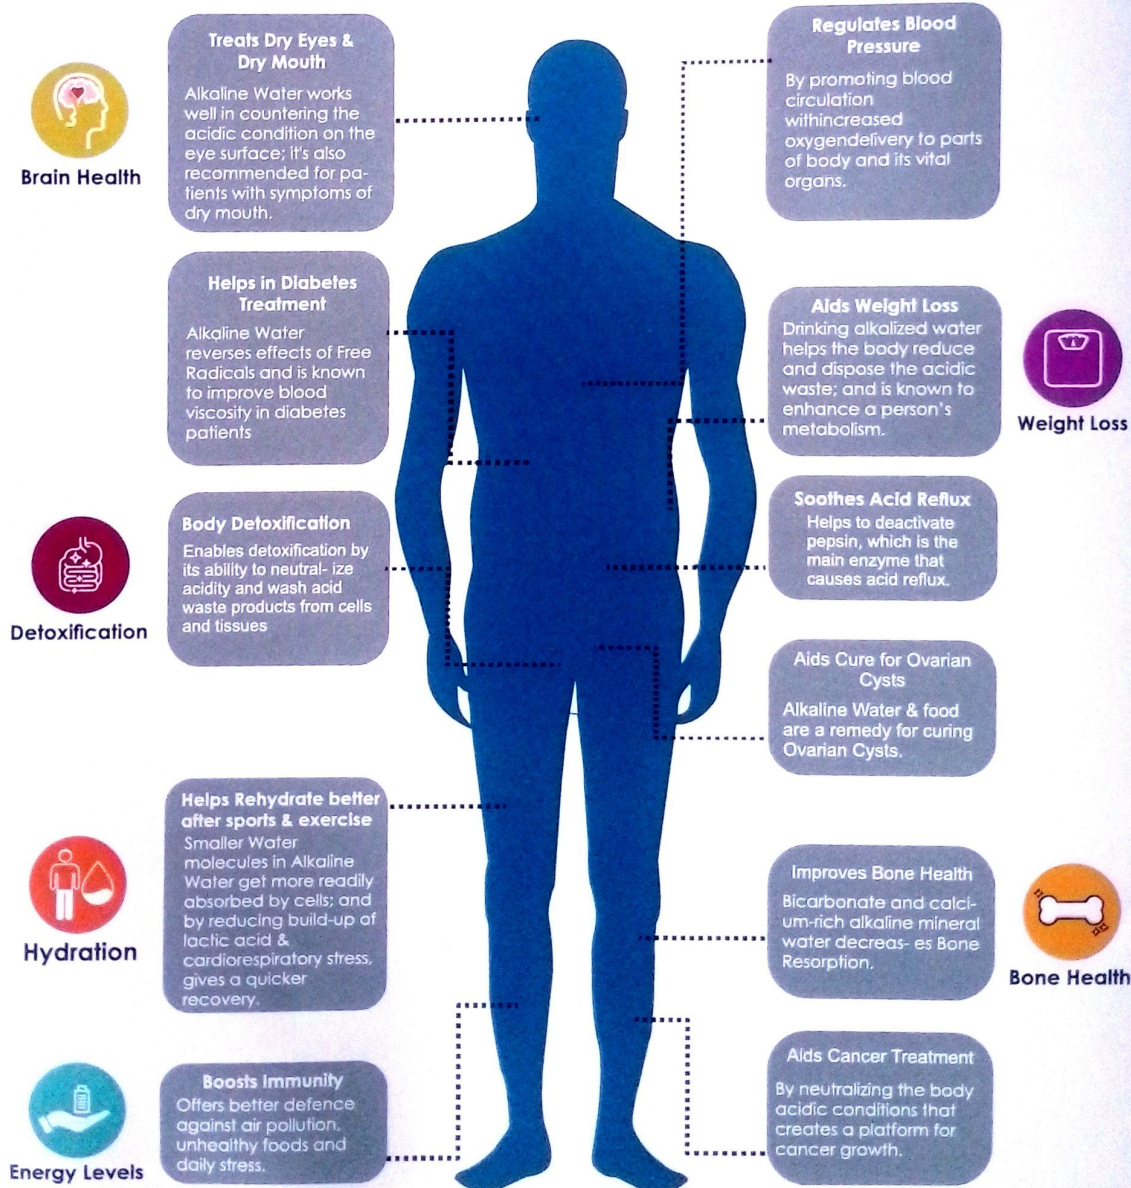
Brain Health

Treats Dry Eyes & Dry Mouth
Alkaline Water works well in countering the acidic condition on the eye surface; it's also recommended for patients with symptoms of dry mouth.

Helps in Diabetes Treatment
Alkaline Water reverses effects of Free Radicals and is known to improve blood viscosity in diabetes patients

Detoxification

Body Detoxification
Enables detoxification by its ability to neutral- ize acidity and wash acid waste products from cells and tissues

Hydration

Helps Rehydrate better after sports & exercise
Smaller Water molecules in Alkaline Water get more readily absorbed by cells; and by reducing build-up of lactic acid & cardiorespiratory stress, gives a quicker recovery.

Energy Levels

Boosts Immunity
Offers better defence against air pollution, unhealthy foods and daily stress.

Regulates Blood Pressure
By promoting blood circulation withincreased oxygendelivery to parts of body and its vital organs.

Aids Weight Loss
Drinking alkalized water helps the body reduce and dispose the acidic waste; and is known to enhance a person's metabolism.

Weight Loss

Soothes Acid Reflux
Helps to deactivate pepsin, which is the main enzyme that causes acid reflux.

Aids Cure for Ovarian Cysts
Alkaline Water & food are a remedy for curing Ovarian Cysts.

Improves Bone Health
Bicarbonate and calcium-rich alkaline mineral water decreas- es Bone Resorption.

Bone Health

Aids Cancer Treatment
By neutralizing the body acidic conditions that creates a platform for cancer growth.